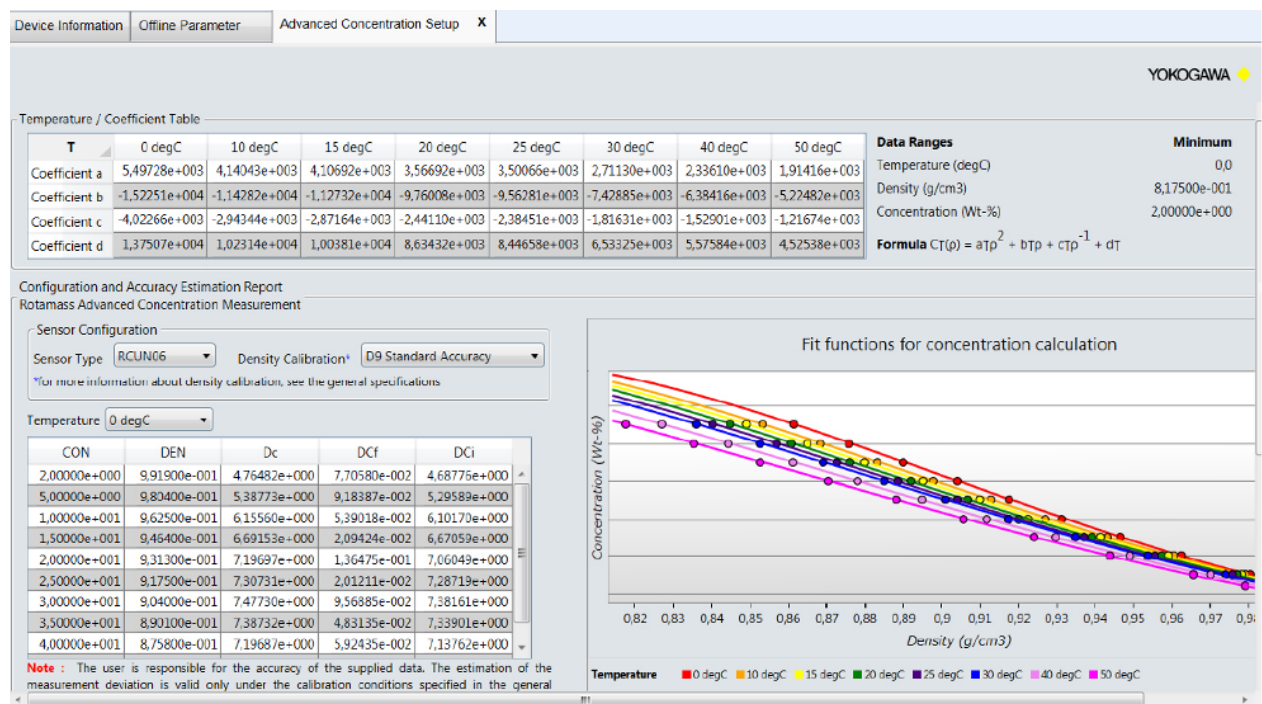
Device Information | Offline Parameter | Advanced Concentration Setup X

YOKOGAWA

Temperature / Coefficient Table

| T | 0 degC | 10 degC | 15 degC | 20 degC | 25 degC | 30 degC | 40 degC | 50 degC |
|---|---|---|---|---|---|---|---|---|
| Coefficient a | 5,49728e+003 | 4,14043e+003 | 4,10692e+003 | 3,56692e+003 | 3,50066e+003 | 2,71130e+003 | 2,33610e+003 | 1,91416e+003 |
| Coefficient b | -1,52251e+004 | -1,14282e+004 | -1,12732e+004 | -9,76008e+003 | -9,56281e+003 | -7,42885e+003 | -6,38416e+003 | -5,22482e+003 |
| Coefficient c | -4,02266e+003 | -2,94344e+003 | -2,87164e+003 | -2,44110e+003 | -2,38451e+003 | -1,81631e+003 | -1,52901e+003 | -1,21674e+003 |
| Coefficient d | 1,37507e+004 | 1,02314e+004 | 1,00381e+004 | 8,63432e+003 | 8,44658e+003 | 6,53325e+003 | 5,57584e+003 | 4,52538e+003 |

| Data Ranges | Minimum |
|---|---|
| Temperature (degC) | 0,0 |
| Density (g/cm3) | 8,17500e-001 |
| Concentration (Wt-%) | 2,00000e+000 |

Formula $C_T(\rho) = a_T\rho^2 + b_T\rho + c_T\rho^{-1} + d_T$

Configuration and Accuracy Estimation Report
Rotamass Advanced Concentration Measurement

Sensor Configuration
Sensor Type RCUN06
Density Calibration* D9 Standard Accuracy
*for more information about density calibration, see the general specifications

Temperature 0 degC

| CON | DEN | Dc | DCf | DCi |
|---|---|---|---|---|
| 2,00000e+000 | 9,91900e-001 | 4,76482e+000 | 7,70580e-002 | 4,68776e+000 |
| 5,00000e+000 | 9,80400e-001 | 5,38773e+000 | 9,18387e-002 | 5,29589e+000 |
| 1,00000e+001 | 9,62500e-001 | 6,15560e+000 | 5,39018e-002 | 6,10170e+000 |
| 1,50000e+001 | 9,46400e-001 | 6,69153e+000 | 2,09424e-002 | 6,67059e+000 |
| 2,00000e+001 | 9,31300e-001 | 7,19697e+000 | 1,36475e-001 | 7,06049e+000 |
| 2,50000e+001 | 9,17500e-001 | 7,30731e+000 | 2,01211e-002 | 7,28719e+000 |
| 3,00000e+001 | 9,04000e-001 | 7,47730e+000 | 9,56885e-002 | 7,38161e+000 |
| 3,50000e+001 | 8,90100e-001 | 7,38732e+000 | 4,83135e-002 | 7,33901e+000 |
| 4,00000e+001 | 8,75800e-001 | 7,19687e+000 | 5,92435e-002 | 7,13762e+000 |

Note : The user is responsible for the accuracy of the supplied data. The estimation of the measurement deviation is valid only under the calibration conditions specified in the general

Fit functions for concentration calculation
Concentration (Wt-%)
0,82 0,83 0,84 0,85 0,86 0,87 0,88 0,89 0,9 0,91 0,92 0,93 0,94 0,95 0,96 0,97 0,98
Density (g/cm3)
Temperature 0 degC 10 degC 15 degC 20 degC 25 degC 30 degC 40 degC 50 degC